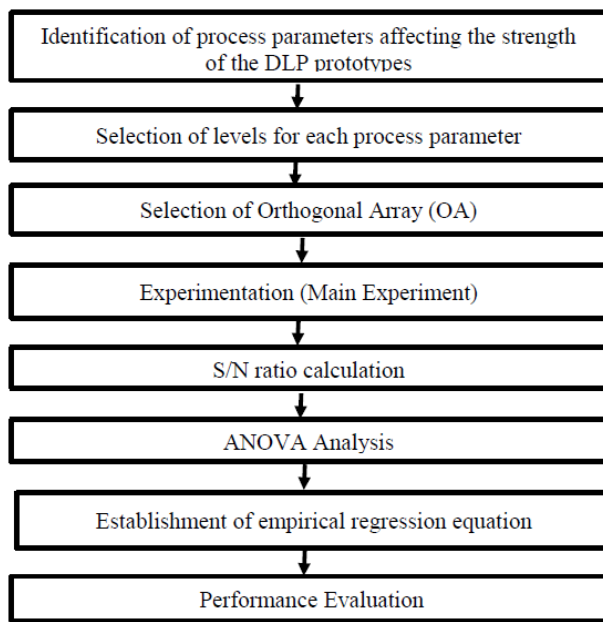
Identification of process parameters affecting the strength of the DLP prototypes

Selection of levels for each process parameter

Selection of Orthogonal Array (OA)

Experimentation (Main Experiment)

S/N ratio calculation

ANOVA Analysis

Establishment of empirical regression equation

Performance Evaluation